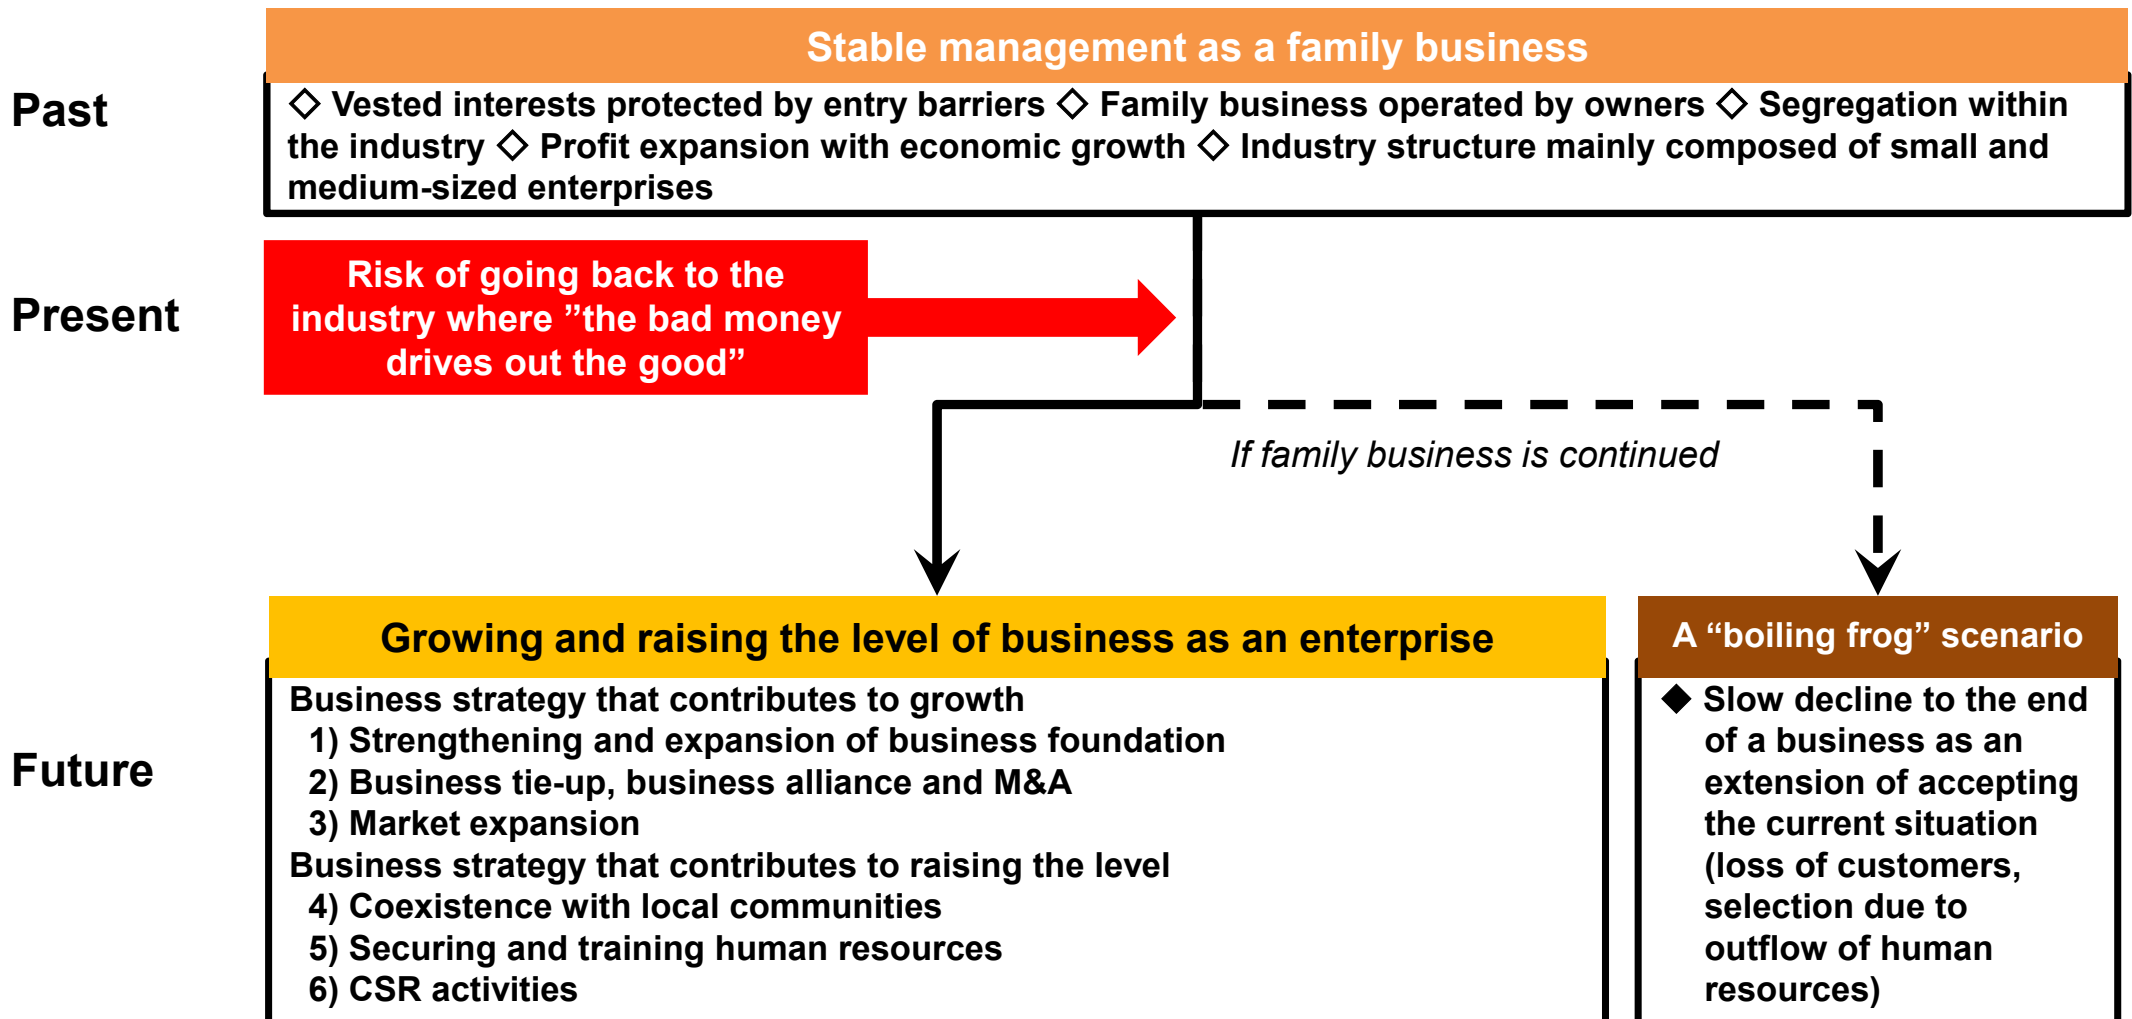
Past

Stable management as a family business

◇ Vested interests protected by entry barriers ◇ Family business operated by owners ◇ Segregation within the industry ◇ Profit expansion with economic growth ◇ Industry structure mainly composed of small and medium-sized enterprises

Present

Risk of going back to the industry where ”the bad money drives out the good”

If family business is continued

Future

Growing and raising the level of business as an enterprise

Business strategy that contributes to growth
1) Strengthening and expansion of business foundation
2) Business tie-up, business alliance and M&A
3) Market expansion
Business strategy that contributes to raising the level
4) Coexistence with local communities
5) Securing and training human resources
6) CSR activities

A “boiling frog” scenario

◆ Slow decline to the end of a business as an extension of accepting the current situation (loss of customers, selection due to outflow of human resources)